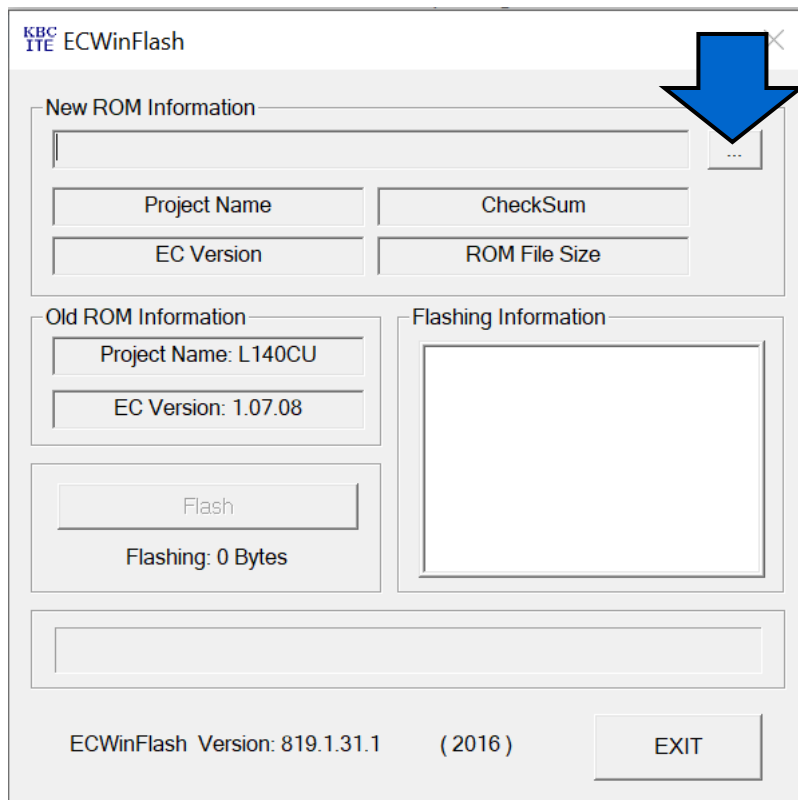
KBC ITE ECWinFlash

New ROM Information

...

Project Name

CheckSum

EC Version

ROM File Size

Old ROM Information

Project Name: L140CU

EC Version: 1.07.08

Flashing Information

Flash

Flashing: 0 Bytes

ECWinFlash Version: 819.1.31.1 (2016)

EXIT